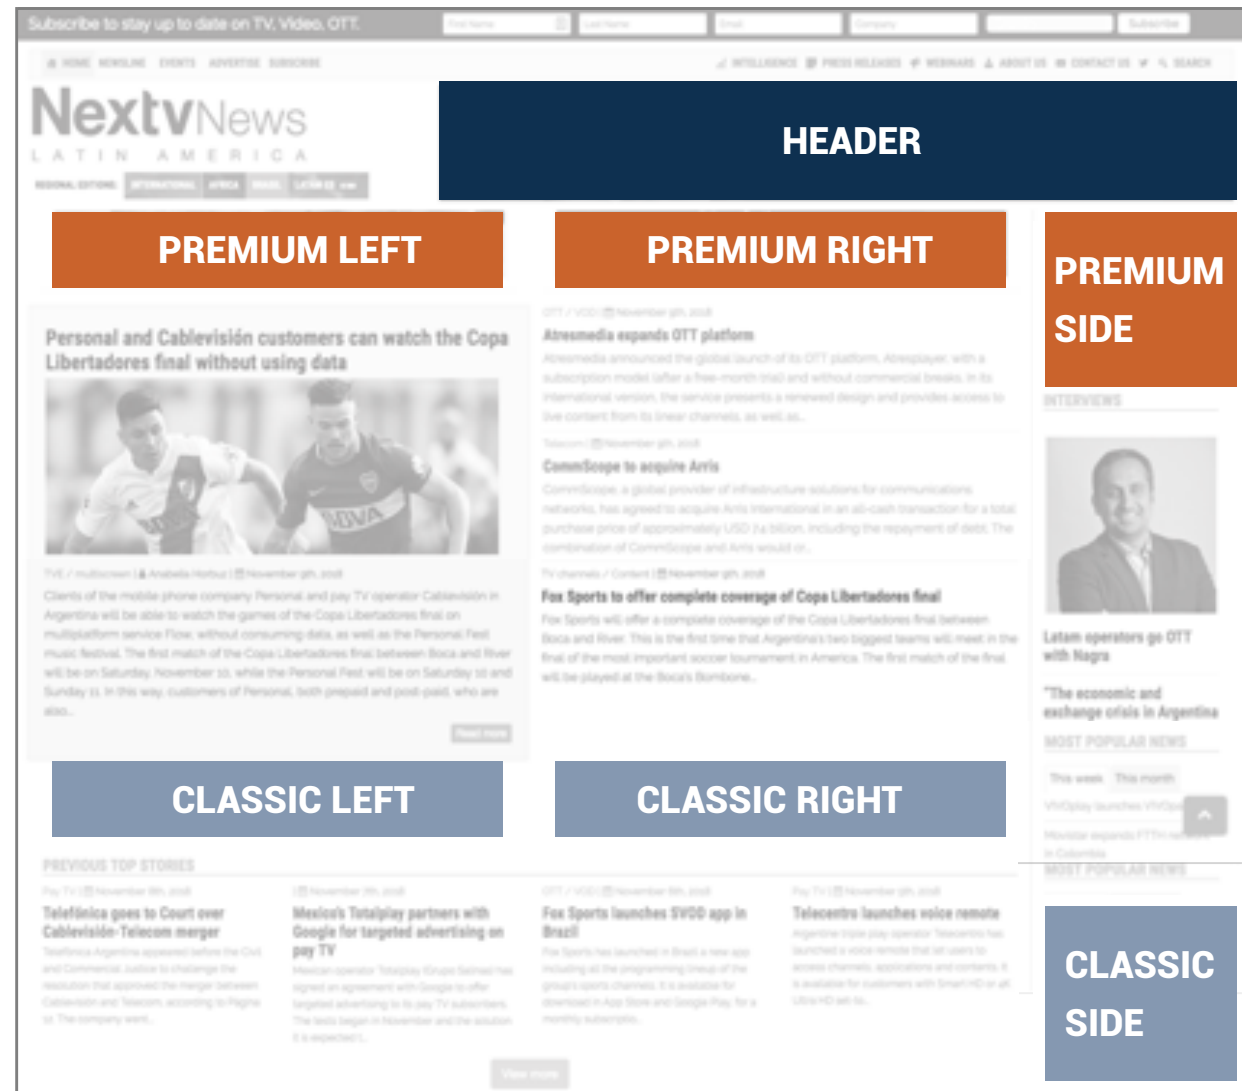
Subscribe to stay up to date on TV, Video, OTT.

NextvNews
LATIN AMERICA

HEADER

PREMIUM LEFT

PREMIUM RIGHT

PREMIUM SIDE

Personal and Cablevisión customers can watch the Copa Libertadores final without using data

Atresmedia expands OTT platform

CommScope to acquire Arris

Fox Sports to offer complete coverage of Copa Libertadores final

Latam operators go OTT with Nagra

"The economic and exchange crisis in Argentina

CLASSIC LEFT

CLASSIC RIGHT

CLASSIC SIDE

PREVIOUS TOP STORIES

Telefónica goes to Court over Cablevisión-Telecom merger

Mexico's Totalplay partners with Google for targeted advertising on pay TV

Fox Sports launches SVOD app in Brazil

Telecentro launches voice remote